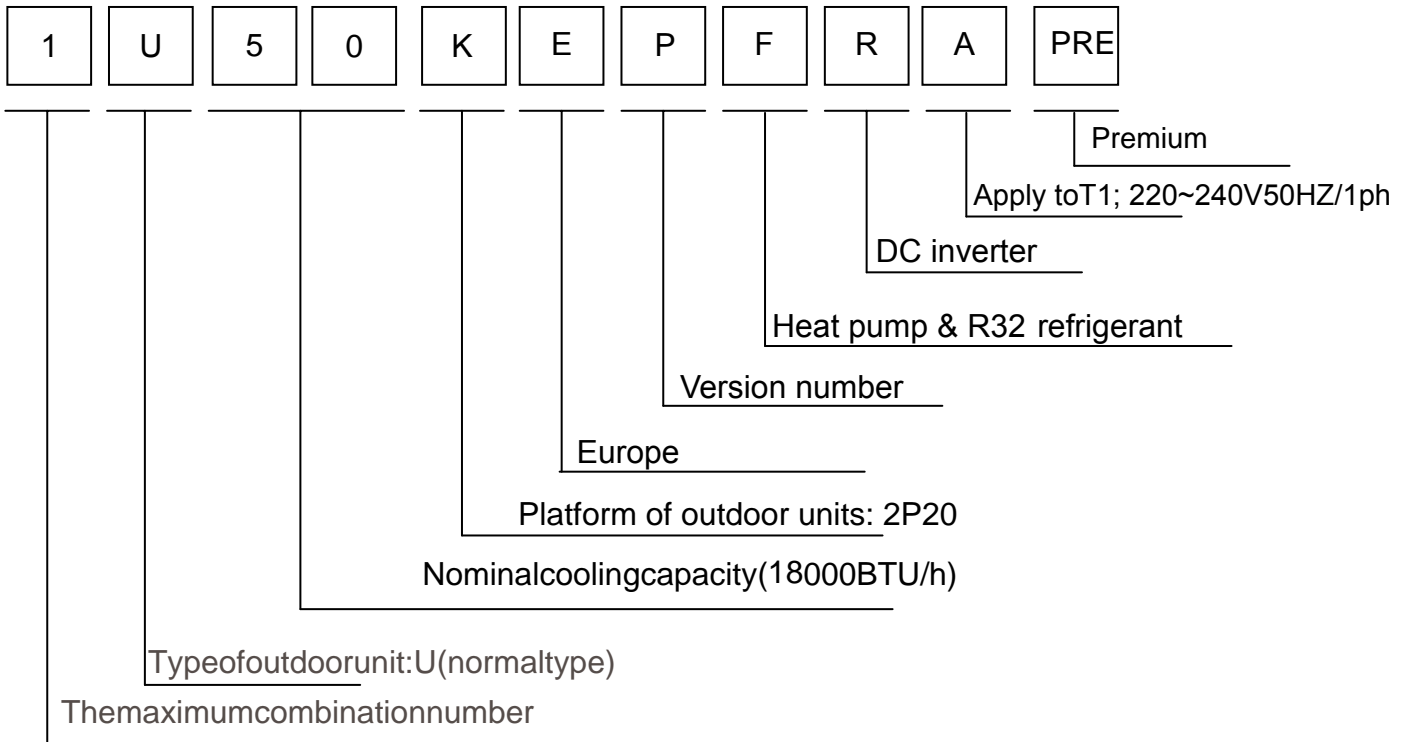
1 U 5 0 K E P F R A PRE

Premium

Apply toT1; 220~240V50HZ/1ph

DC inverter

Heat pump & R32 refrigerant

Version number

Europe

Platform of outdoor units: 2P20

Nominalcoolingcapacity(18000BTU/h)

Typeofoutdoorunit:U(normaltype)

Themaximumcombinationnumber